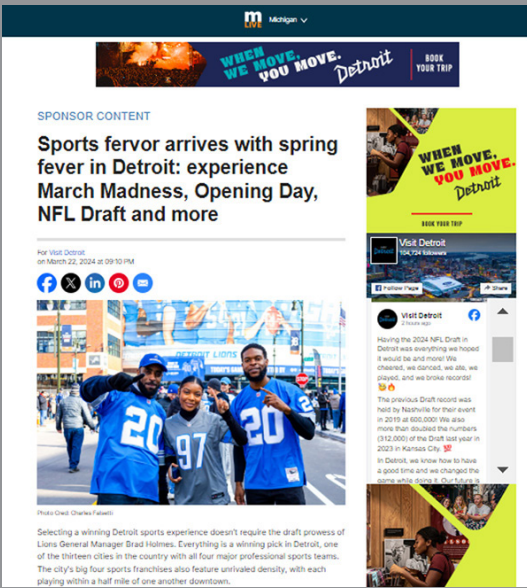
m LIVE Michigan

WHEN WE MOVE, YOU MOVE. Detroit BOOK YOUR TRIP

SPONSOR CONTENT

Sports fervor arrives with spring fever in Detroit: experience March Madness, Opening Day, NFL Draft and more

For Visit Detroit
on March 22, 2024 at 09:10 PM

Photo Cred: Charles Falsetti

Selecting a winning Detroit sports experience doesn't require the draft prowess of Lions General Manager Brad Holmes. Everything is a winning pick in Detroit, one of the thirteen cities in the country with all four major professional sports teams. The city's big four sports franchises also feature unrivaled density, with each playing within a half mile of one another downtown.

WHEN WE MOVE, YOU MOVE. Detroit

BOOK YOUR TRIP

Visit Detroit
104,724 followers

Follow Page

Share

Visit Detroit
2 hours ago

Having the 2024 NFL Draft in Detroit was everything we hoped it would be and more! We cheered, we danced, we ate, we played, and we broke records!

The previous Draft record was held by Nashville for their event in 2019 at 600,000! We also more than doubled the numbers (312,000) of the Draft last year in 2023 in Kansas City.

In Detroit, we know how to have a good time and we changed the game while doing it. Our future is